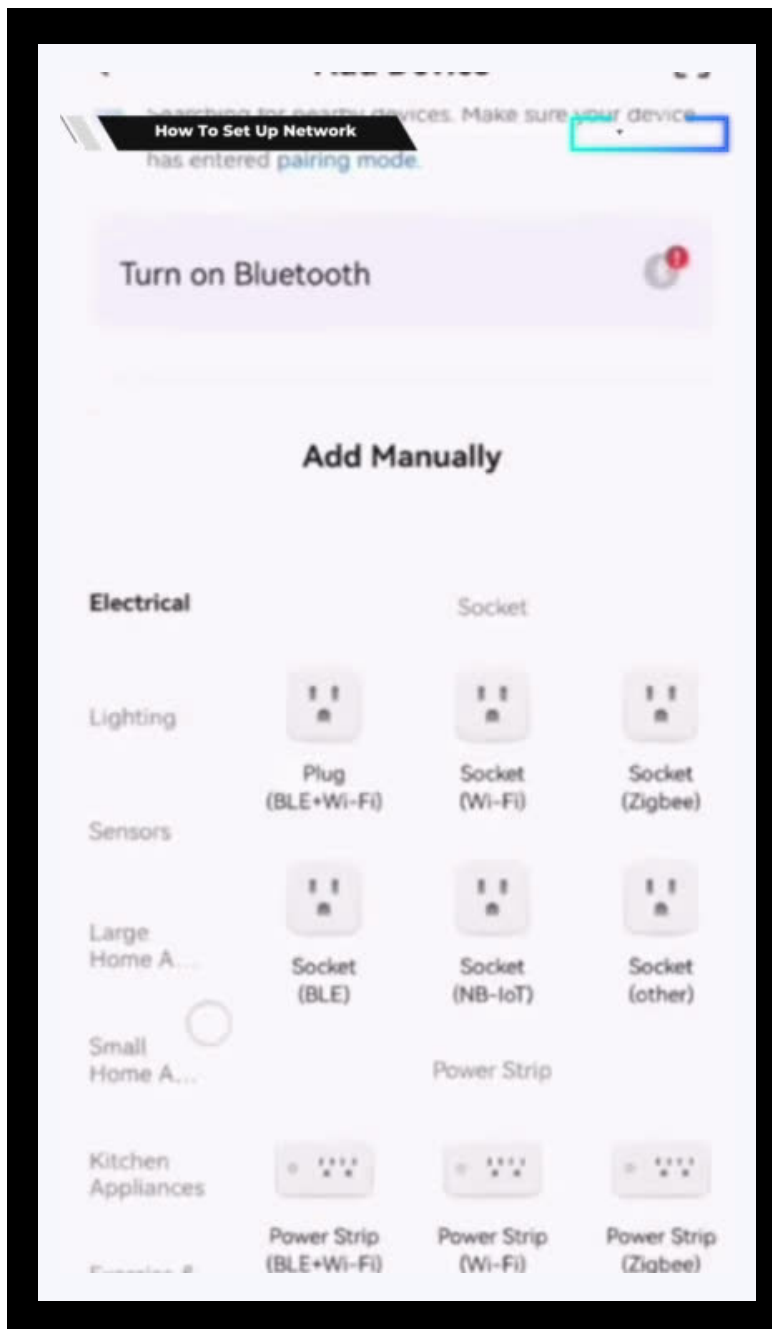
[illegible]

How To Set Up Network

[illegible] vices. Make sure your device has entered pairing mode.

Turn on Bluetooth

Add Manually

Electrical

Lighting

Sensors

Large Home A...

Small Home A...

Kitchen Appliances

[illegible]

Socket

Plug (BLE+Wi-Fi)

Socket (Wi-Fi)

Socket (Zigbee)

Socket (BLE)

Socket (NB-IoT)

Socket (other)

Power Strip

Power Strip (BLE+Wi-Fi)

Power Strip (Wi-Fi)

Power Strip (Zigbee)